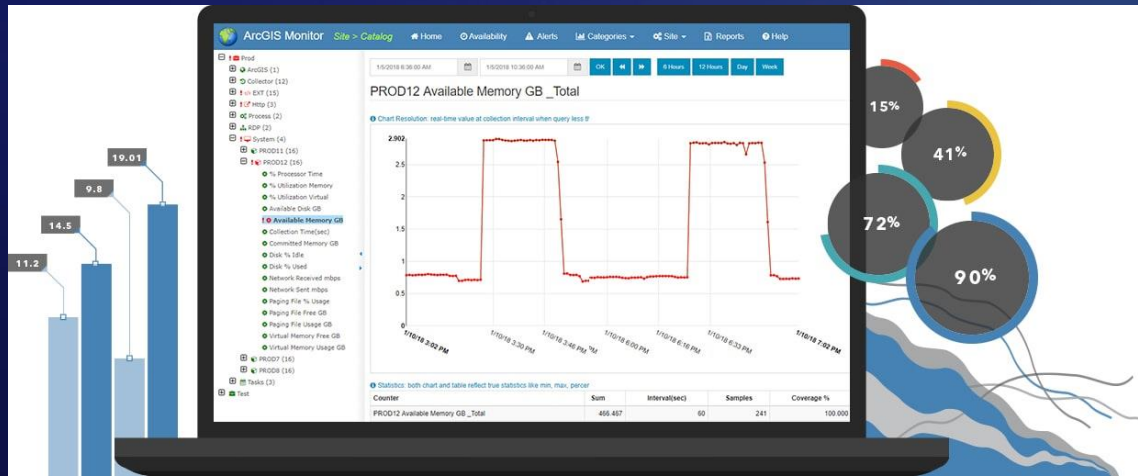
ArcGIS Monitor Site > Catalog Home Availability Alerts Categories Site Reports Help

Prod
ArcGIS (1)
Collector (12)
EXT (15)
Http (3)
Process (2)
RDP (2)
System (4)
PROD11 (16)
PROD12 (16)
% Processor Time
% Utilization Memory
% Utilization Virtual
Available Disk GB
Available Memory GB
Collection Time(sec)
Committed Memory GB
Disk % Idle
Disk % Used
Network Received mbps
Network Sent mbps
Paging File % Usage
Paging File Free GB
Paging File Usage GB
Virtual Memory Free GB
Virtual Memory Usage GB
PROD7 (16)
PROD8 (16)
Tasks (3)
Test

1/5/2018 6:30:00 AM
1/5/2018 10:30:00 AM
OK
6 Hours
12 Hours
Day
Week

PROD12 Available Memory GB _Total

Chart Resolution: real-time value at collection interval when query less th

2.902
2.5
2
1.5
1
0.5
0

1/10/18 3:02 PM
1/10/18 3:30 PM
1/10/18 3:46 PM
1/10/18 6:00 PM
1/10/18 6:16 PM
1/10/18 6:33 PM
1/10/18 7:02 PM

Statistics: both chart and table reflect true statistics like min, max, percer

| Counter | Sum | Interval(sec) | Samples | Coverage % |
|---|---|---|---|---|
| PROD12 Available Memory GB _Total | 466.467 | 60 | 241 | 100.000 |

11.2
14.5
9.8
19.01

15%
41%
72%
90%